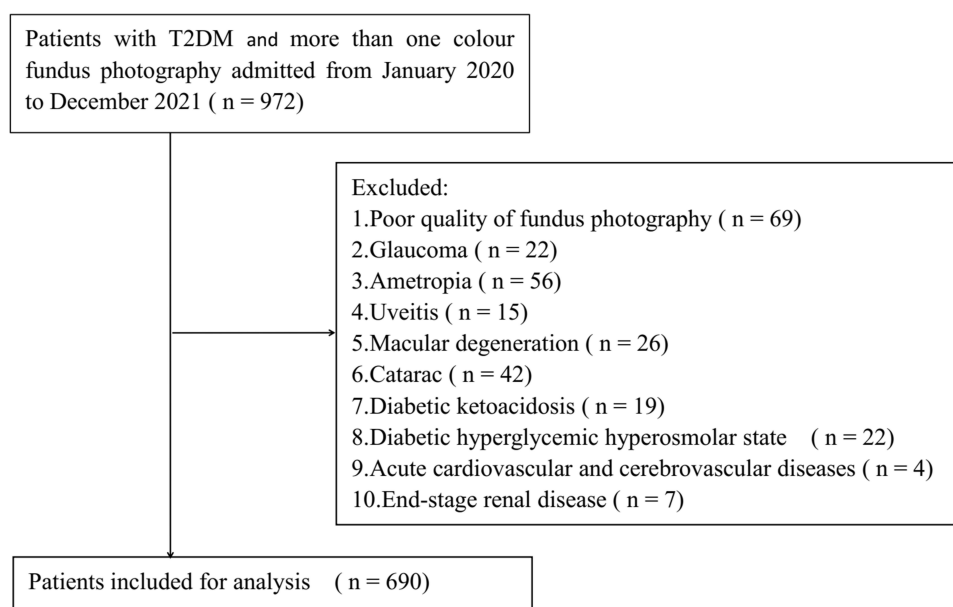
Patients with T2DM and more than one colour fundus photography admitted from January 2020 to December 2021 ( n = 972)

Excluded:
1.Poor quality of fundus photography ( n = 69)
2.Glaucoma ( n = 22)
3.Ametropia ( n = 56)
4.Uveitis ( n = 15)
5.Macular degeneration ( n = 26)
6.Catarac ( n = 42)
7.Diabetic ketoacidosis ( n = 19)
8.Diabetic hyperglycemic hyperosmolar state ( n = 22)
9.Acute cardiovascular and cerebrovascular diseases ( n = 4)
10.End-stage renal disease ( n = 7)

Patients included for analysis ( n = 690)